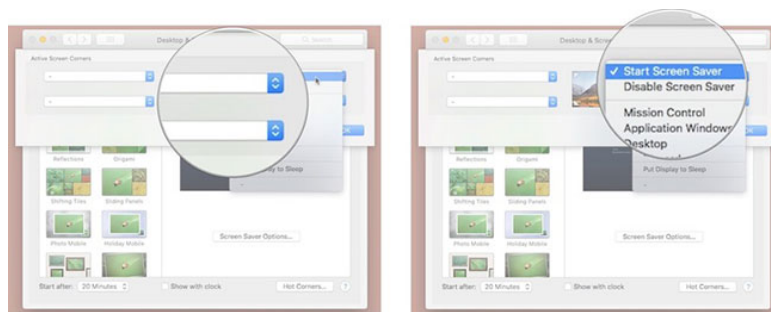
Desktop &
Search
Active Screen Corners
-
-
Reflections
Origami
Shifting Tiles
Sliding Panels
Photo Mobile
Holiday Mobile
Screen Saver Options...
Start after: 20 Minutes
Show with clock
Hot Corners...
?
Display to Sleep

Desktop & Scree
Active Screen Corners
-
-
✓ Start Screen Saver
Disable Screen Saver
Mission Control
Application Windows
Desktop
Put Display to Sleep
-
Reflections
Origami
Shifting Tiles
Sliding Panels
Photo Mobile
Holiday Mobile
Screen Saver Options...
Start after: 20 Minutes
Show with clock
Hot Corners...
?